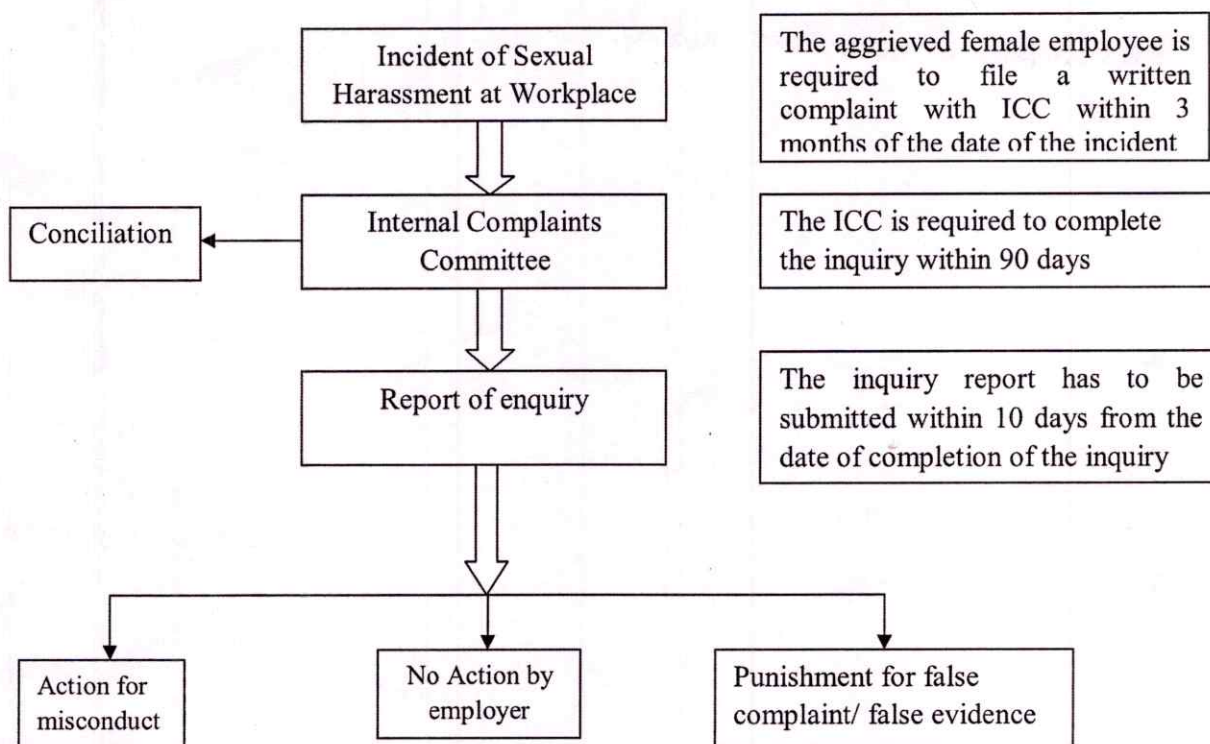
Incident of Sexual Harassment at Workplace

The aggrieved female employee is required to file a written complaint with ICC within 3 months of the date of the incident

Conciliation

Internal Complaints Committee

The ICC is required to complete the inquiry within 90 days

Report of enquiry

The inquiry report has to be submitted within 10 days from the date of completion of the inquiry

Action for misconduct

No Action by employer

Punishment for false complaint/ false evidence